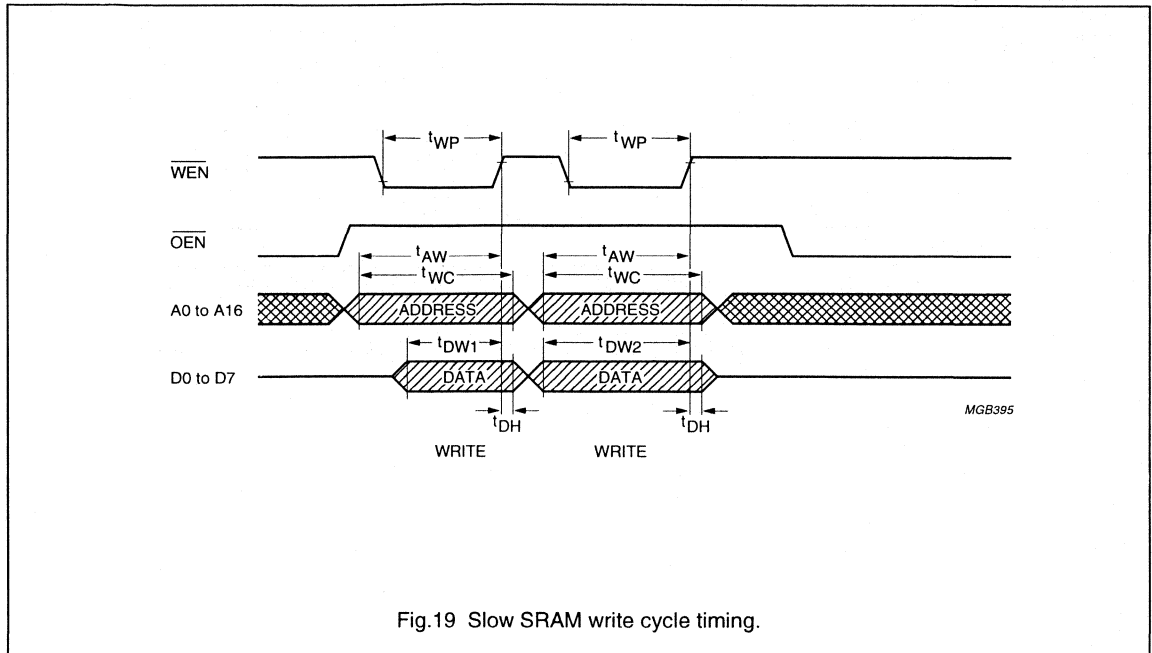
$t_{WP}$ $t_{WP}$

$\overline{WEN}$

$\overline{OEN}$

$t_{AW}$ $t_{AW}$

$t_{WC}$ $t_{WC}$

A0 to A16 ADDRESS ADDRESS

$t_{DW1}$ $t_{DW2}$

D0 to D7 DATA DATA

$t_{DH}$ $t_{DH}$

MGB395

WRITE WRITE

Fig.19 Slow SRAM write cycle timing.